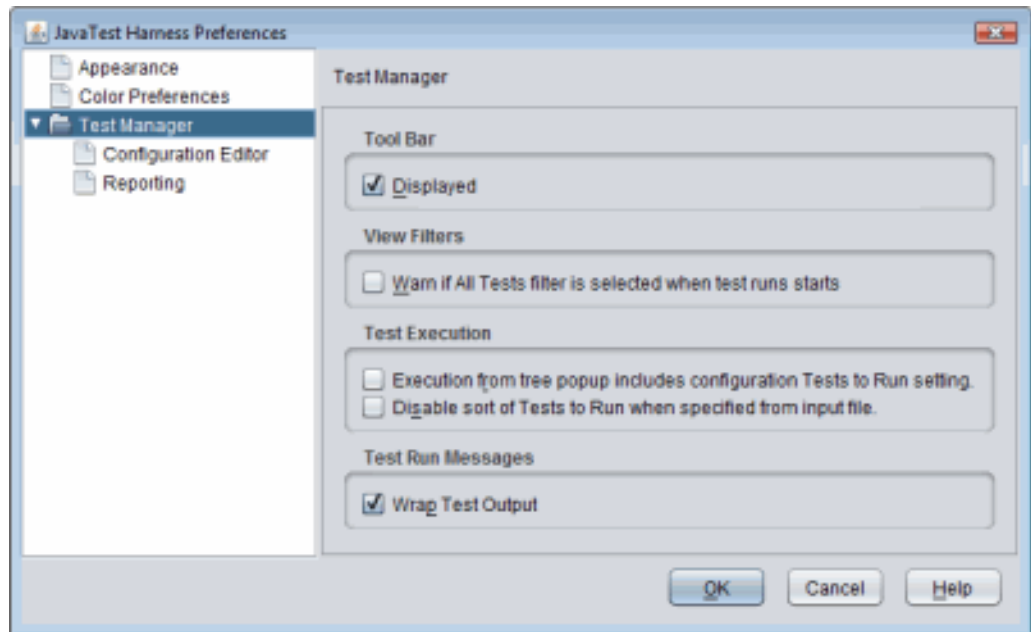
JavaTest Harness Preferences

Appearance
Color Preferences
Test Manager
Configuration Editor
Reporting

Test Manager

Tool Bar
Displayed

View Filters
Warn if All Tests filter is selected when test runs starts

Test Execution
Execution from tree popup includes configuration Tests to Run setting.
Disable sort of Tests to Run when specified from input file.

Test Run Messages
Wrap Test Output

OK
Cancel
Help